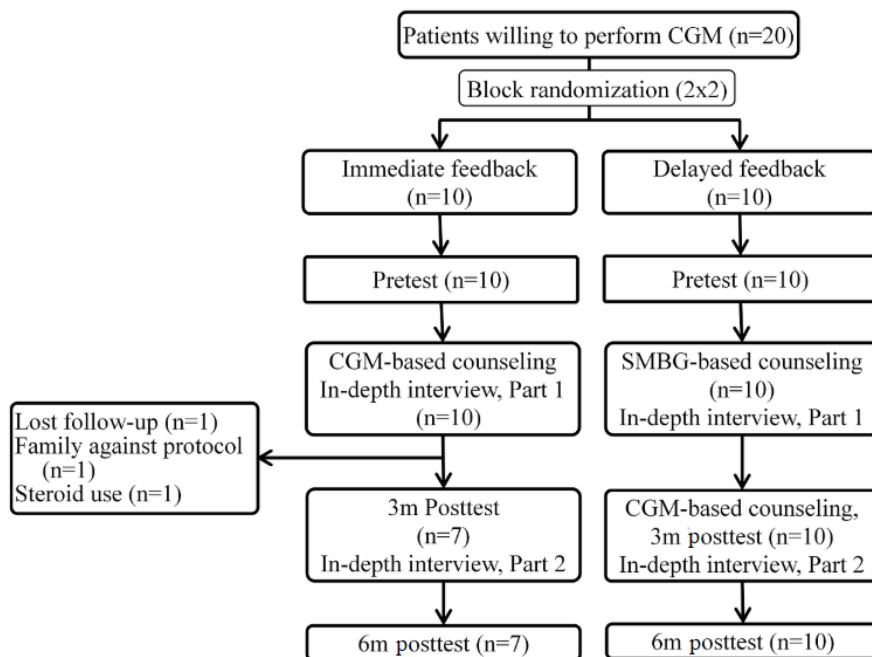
Patients willing to perform CGM (n=20)

Block randomization (2x2)

Immediate feedback (n=10)

Delayed feedback (n=10)

Pretest (n=10)

Pretest (n=10)

CGM-based counseling In-depth interview, Part 1 (n=10)

SMBG-based counseling (n=10) In-depth interview, Part 1

Lost follow-up (n=1)
Family against protocol (n=1)
Steroid use (n=1)

3m Posttest (n=7) In-depth interview, Part 2

CGM-based counseling, 3m posttest (n=10) In-depth interview, Part 2

6m posttest (n=7)

6m posttest (n=10)